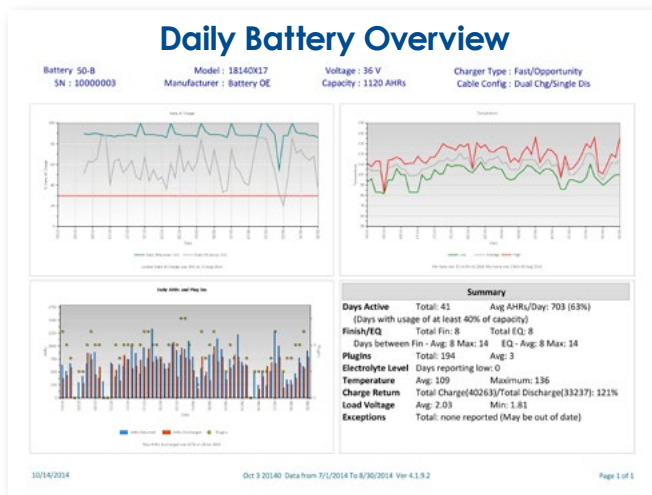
Daily Battery Overview

Battery 50-B
SN : 10000003

Model : 18140X17
Manufacturer : Battery OE

Voltage : 36 V
Capacity : 1120 AHRs

Charger Type : Fast/Opportunity
Cable Config : Dual Chg/Single Dis

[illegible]

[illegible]

Daily AHRs and Plug Ins

| Summary | | |
|---|---|---|
| Days Active | Total: 41 | Avg AHRs/Day: 703 (63%) |
| (Days with usage of at least 40% of capacity) | | |
| Finish/EQ | Total Fin: 8 | Total EQ: 8 |
| Days between Fin - Avg: 8 Max: 14 | | EQ - Avg: 8 Max: 14 |
| Plugins | Total: 194 | Avg: 3 |
| Electrolyte Level | Days reporting low: 0 | |
| Temperature | Avg: 109 | Maximum: 136 |
| Charge Return | Total Charge(40263)/Total Discharge(33237): 121% | |
| Load Voltage | Avg: 2.03 | Min: 1.81 |
| Exceptions | Total: none reported (May be out of date) | |

10/14/2014

Oct 3 20140 Data from 7/1/2014 To 8/30/2014 Ver 4.1.9.2

Page 1 of 1